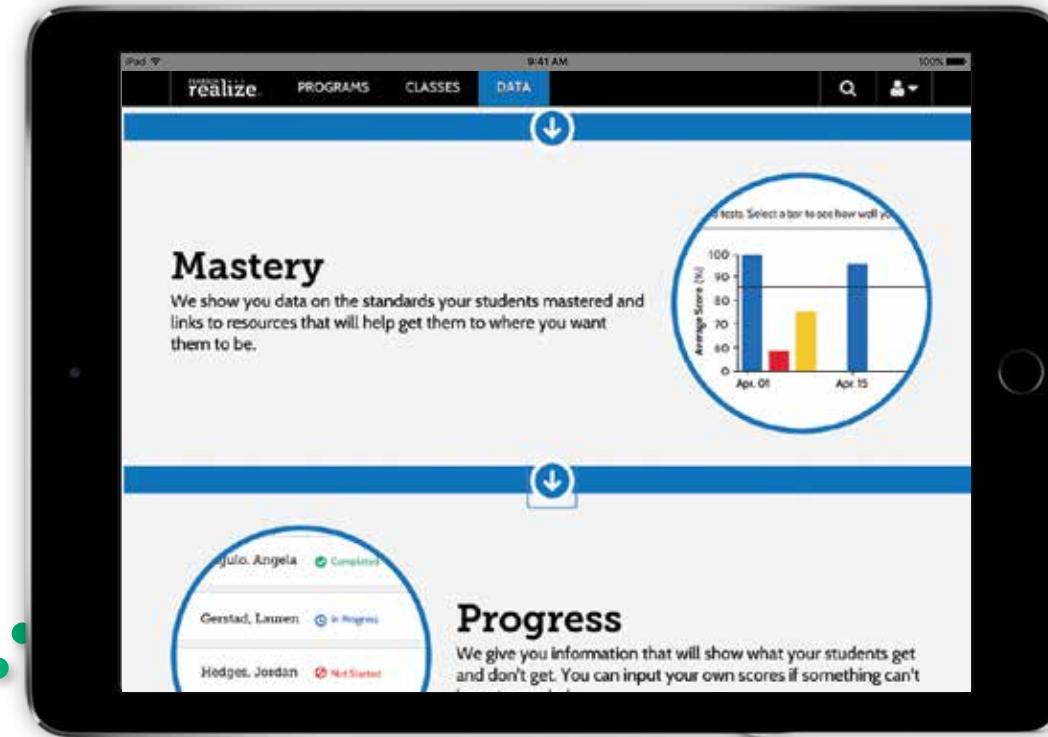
iPad

9:41 AM

100%

PEARSON realize

PROGRAMS

CLASSES

DATA

Mastery

We show you data on the standards your students mastered and links to resources that will help get them to where you want them to be.

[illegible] tests. Select a bar to see how well yo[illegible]

Average Score (%)

100
90
80
70
60
0

Apr. 01

Apr. 15

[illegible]ulo, Angela

Completed

Gerstad, Lauren

In Progress

Hedges, Jordan

Not Started

Progress

We give you information that will show what your students get and don't get. You can input your own scores if something can't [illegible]